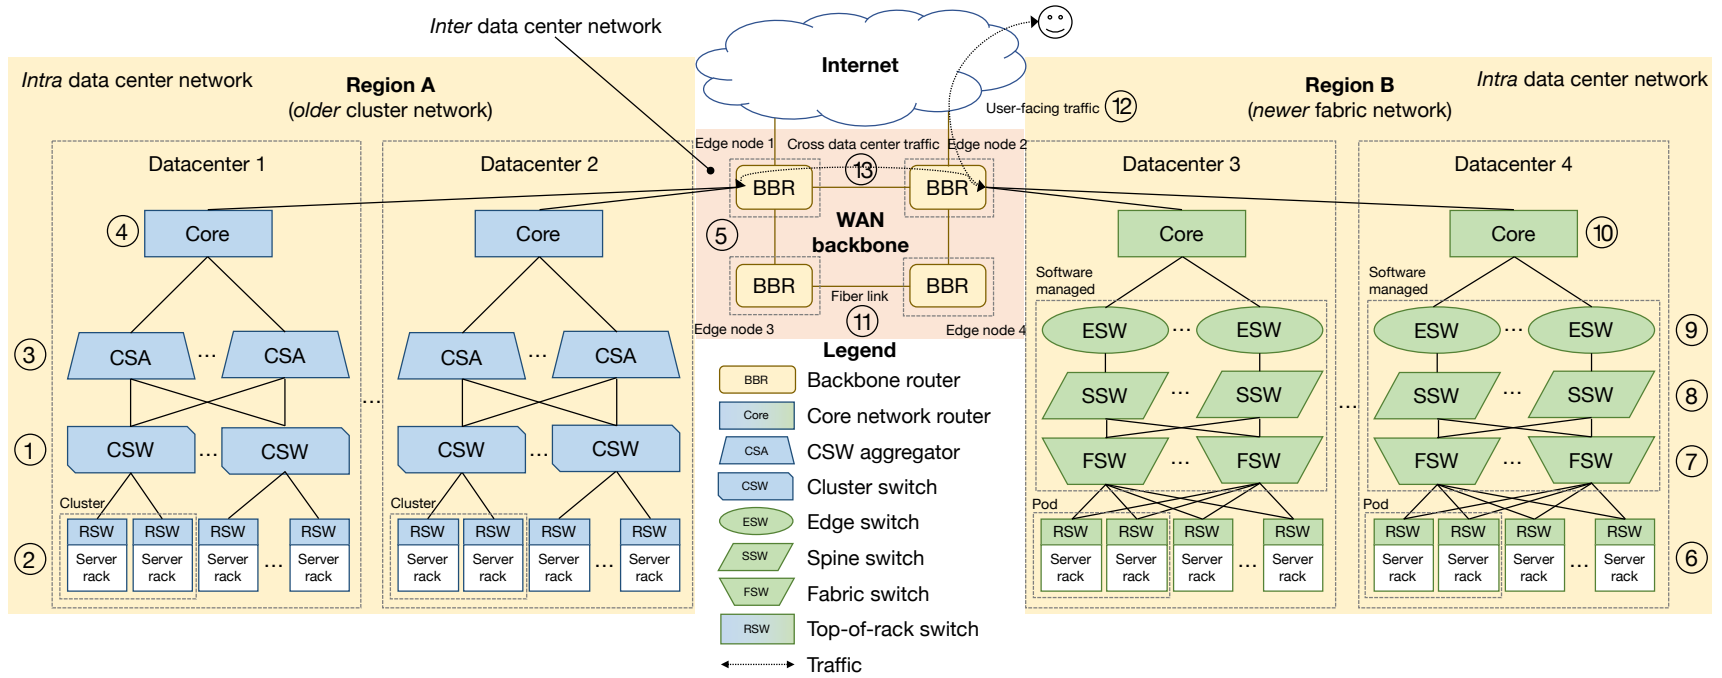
Inter data center network

Internet

Intra data center network

Region A
(older cluster network)

Region B
(newer fabric network)

Intra data center network

User-facing traffic ⑫

Edge node 1 Cross data center traffic Edge node 2

⑬

Datacenter 1

Datacenter 2

Datacenter 3

Datacenter 4

BBR BBR

WAN backbone

④ Core

Core

⑤

Core

Core ⑩

BBR BBR

Fiber link

Software managed

Software managed

Edge node 3 ⑪ Edge node 4

ESW ... ESW

ESW ... ESW ⑨

③ CSA ... CSA

CSA ... CSA

Legend

BBR Backbone router

Core Core network router

CSA CSW aggregator

CSW Cluster switch

ESW Edge switch

SSW Spine switch

FSW Fabric switch

RSW Top-of-rack switch

Traffic

SSW ... SSW

SSW ... SSW ⑧

① CSW ... CSW

CSW ... CSW

...

...

FSW ... FSW

FSW ... FSW ⑦

Cluster

Cluster

Pod

Pod

② RSW Server rack RSW Server rack RSW Server rack ... RSW Server rack

RSW Server rack RSW Server rack RSW Server rack ... RSW Server rack

RSW Server rack RSW Server rack RSW Server rack ... RSW Server rack

RSW Server rack RSW Server rack RSW Server rack ... RSW Server rack ⑥